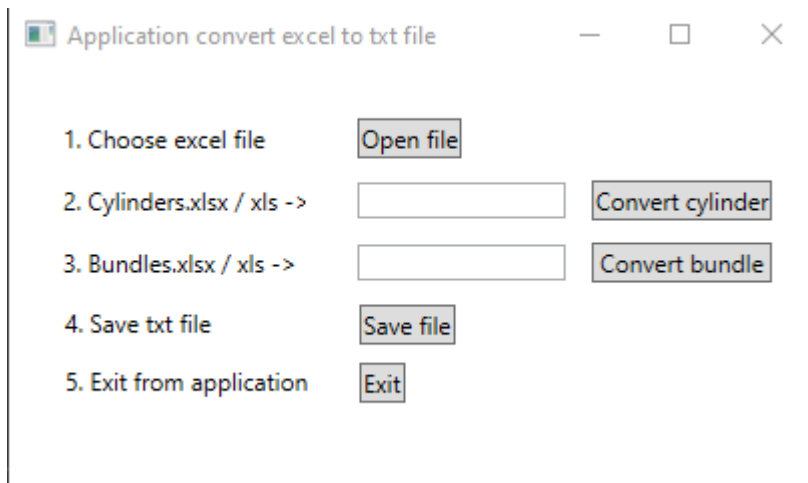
Application convert excel to txt file

1. Choose excel file Open file

2. Cylinders.xlsx / xls -> Convert cylinder

3. Bundles.xlsx / xls -> Convert bundle

4. Save txt file Save file

5. Exit from application Exit